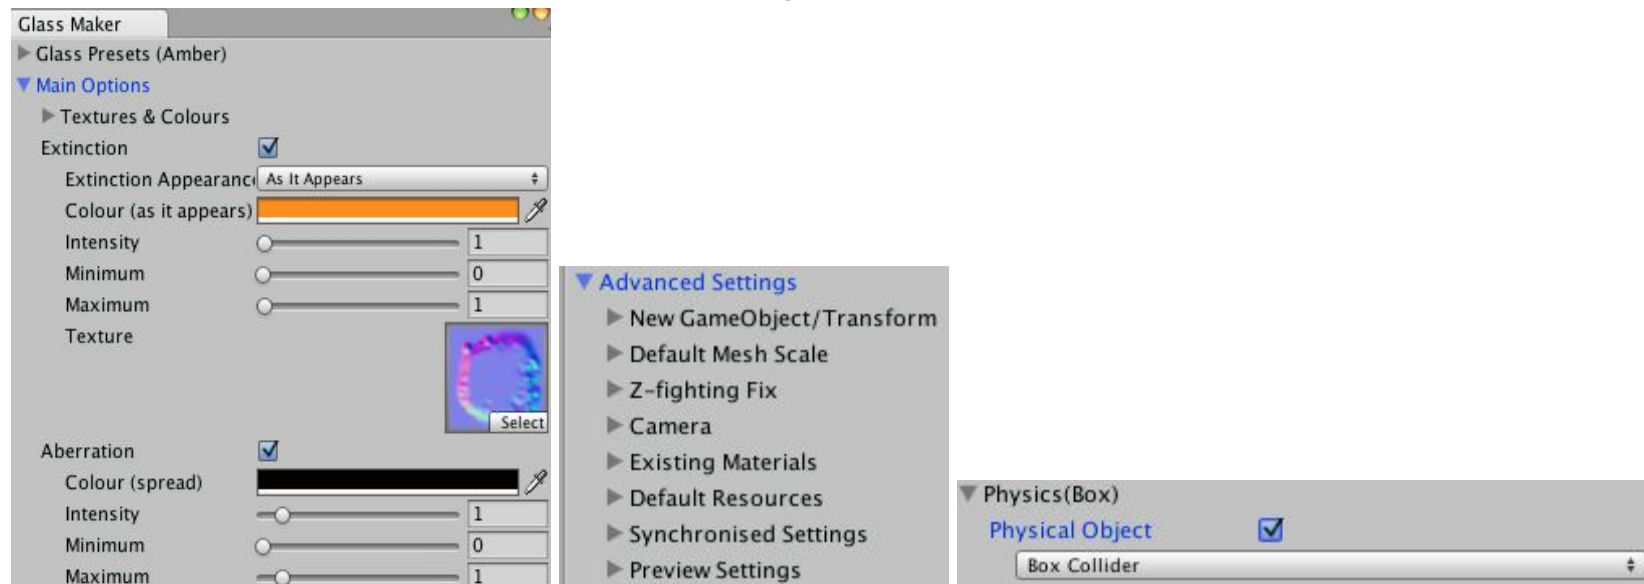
Glass Maker
Glass Presets (Amber)
Main Options
Textures & Colours
Extinction
Extinction Appearanc
As It Appears
Colour (as it appears)
Intensity
1
Minimum
0
Maximum
1
Texture
Select
Aberration
Colour (spread)
Intensity
1
Minimum
0
Maximum
1

Advanced Settings
New GameObject/Transform
Default Mesh Scale
Z-fighting Fix
Camera
Existing Materials
Default Resources
Synchronised Settings
Preview Settings

Physics(Box)
Physical Object
Box Collider